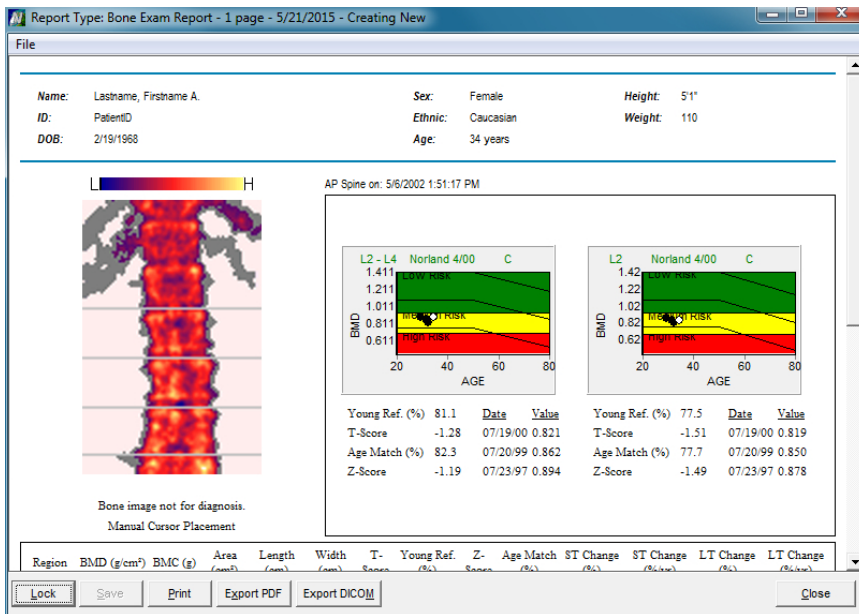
Report Type: Bone Exam Report - 1 page - 5/21/2015 - Creating New

File

Name: Lastname, Firstname A.
ID: PatientID
DOB: 2/19/1968

Sex: Female
Ethnic: Caucasian
Age: 34 years

Height: 5'1"
Weight: 110

L H

AP Spine on: 5/6/2002 1:51:17 PM

L2 - L4 Norland 4/00 C
1.411 Low Risk
1.211
1.011
0.811 Medium Risk
0.611 High Risk
BMD
20 40 60 80
AGE

L2 Norland 4/00 C
1.42 Low Risk
1.22
1.02
0.82 Medium Risk
0.62 High Risk
BMD
20 40 60 80
AGE

| | | Date | Value |
|---|---|---|---|
| Young Ref. (%) | 81.1 | Date | Value |
| T-Score | -1.28 | 07/19/00 | 0.821 |
| Age Match (%) | 82.3 | 07/20/99 | 0.862 |
| Z-Score | -1.19 | 07/23/97 | 0.894 |

| | | Date | Value |
|---|---|---|---|
| Young Ref. (%) | 77.5 | Date | Value |
| T-Score | -1.51 | 07/19/00 | 0.819 |
| Age Match (%) | 77.7 | 07/20/99 | 0.850 |
| Z-Score | -1.49 | 07/23/97 | 0.878 |

Bone image not for diagnosis.
Manual Cursor Placement

| Region | BMD (g/cm²) | BMC (g) | Area (cm²) | Length (cm) | Width (cm) | T-Score | Young Ref. (%) | Z-Score | Age Match (%) | ST Change (%) | ST Change (%/yr) | LT Change (%) | LT Change (%/yr) |
|---|---|---|---|---|---|---|---|---|---|---|---|---|---|

Lock Save Print Export PDF Export DICOM Close